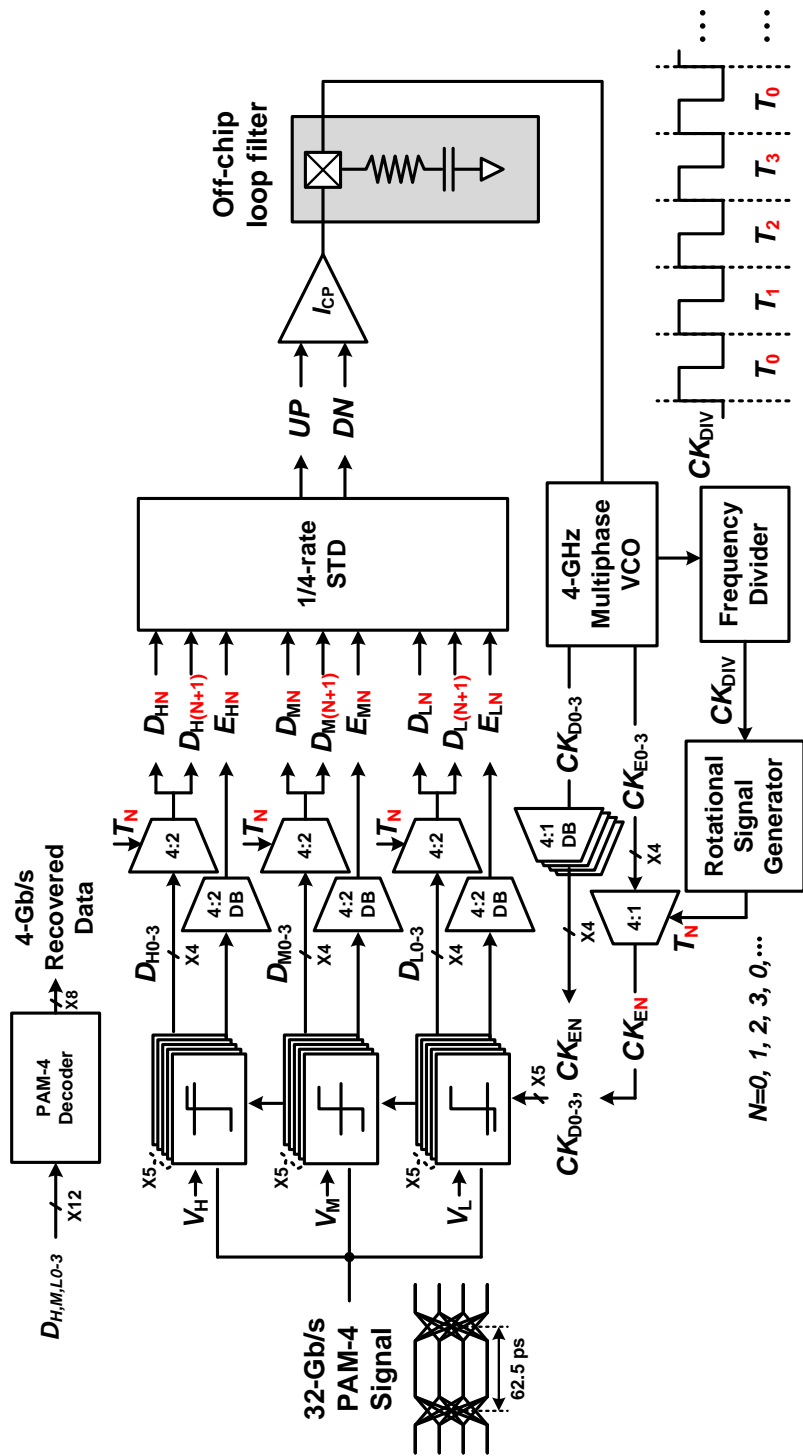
Off-chip loop filter

$I_{CP}$

UP
DN

1/4-rate STD

4-GHz Multiphase VCO

Frequency Divider

$CK_{DIV}$

$T_0$ $T_1$ $T_2$ $T_3$ $T_0$

$D_{HN}$ $D_{H(N+1)}$ $E_{HN}$
$D_{MN}$ $D_{M(N+1)}$ $E_{MN}$
$D_{LN}$ $D_{L(N+1)}$ $E_{LN}$

$CK_{D0-3}$
$CK_{E0-3}$

$CK_{DIV}$

Rotational Signal Generator

4-Gb/s Recovered Data

PAM-4 Decoder

X8

X12

$D_{H,M,L0-3}$

$T_N$ 4:2
4:2 DB
$D_{H0-3}$ X4
$T_N$ 4:2
4:2 DB
$D_{M0-3}$ X4
$T_N$ 4:2
4:2 DB
$D_{L0-3}$ X4

4:1 DB

X4

X4

4:1

$T_N$

X5

X5

X5

X5

$V_H$
$V_M$
$V_L$

$CK_{D0-3}$, $CK_{EN}$

$CK_{EN}$

32-Gb/s PAM-4 Signal

62.5 ps

N=0, 1, 2, 3, 0,…